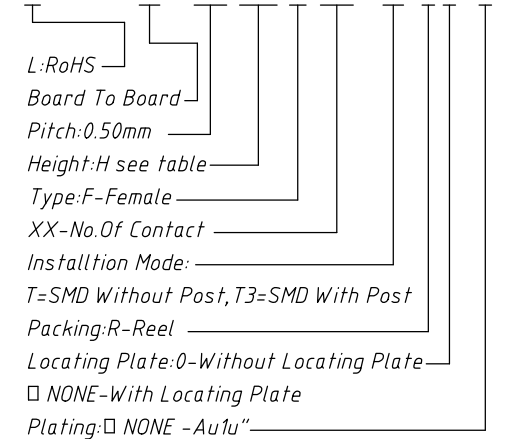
L:RoHS

Board To Board

Pitch:0.50mm

Height:H see table

Type:F-Female

XX-No.Of Contact

Installtion Mode:

T=SMD Without Post, T3=SMD With Post

Packing:R-Reel

Locating Plate:0-Without Locating Plate

□ NONE-With Locating Plate

Plating:□ NONE -Au1u"